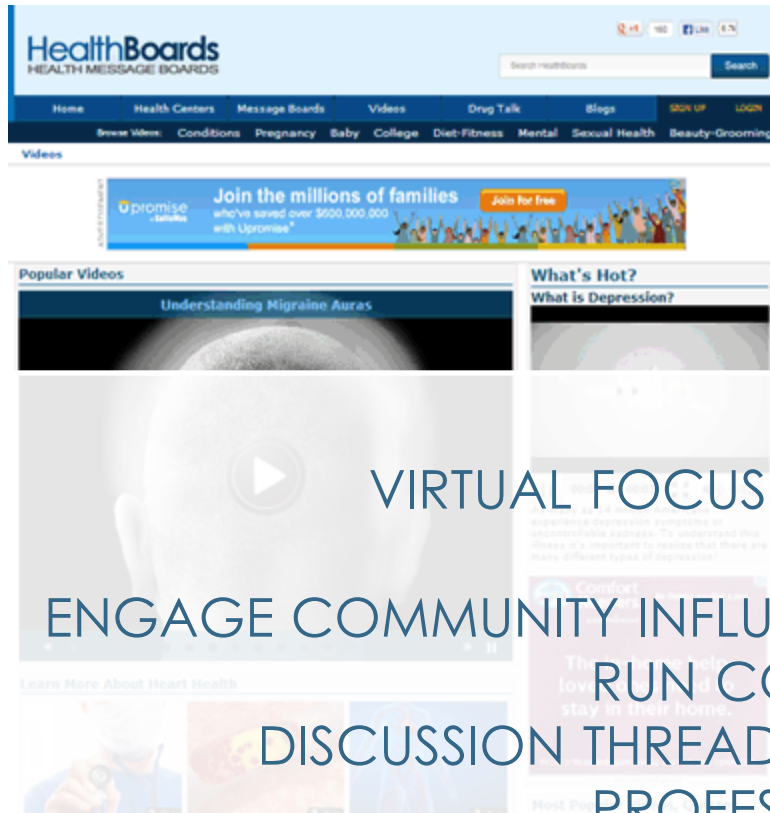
HealthBoards
HEALTH MESSAGE BOARDS

Search HealthBoards
Search

Home | Health Centers | Message Boards | Videos | Drug Talk | Blogs | SIGN UP | LOGIN

Browse Videos: Conditions | Pregnancy | Baby | College | Diet-Fitness | Mental | Sexual Health | Beauty-Grooming

Videos

ADVERTISEMENT

Upromise by SallieMae
Join the millions of families who've saved over $600,000,000 with Upromise®
Join for free

Popular Videos

Understanding Migraine Auras

What's Hot?
What is Depression?

Learn More About Heart Health

VIRTUAL FOCUS

ENGAGE COMMUNITY INFLU
RUN C
DISCUSSION THREAD
PROFE